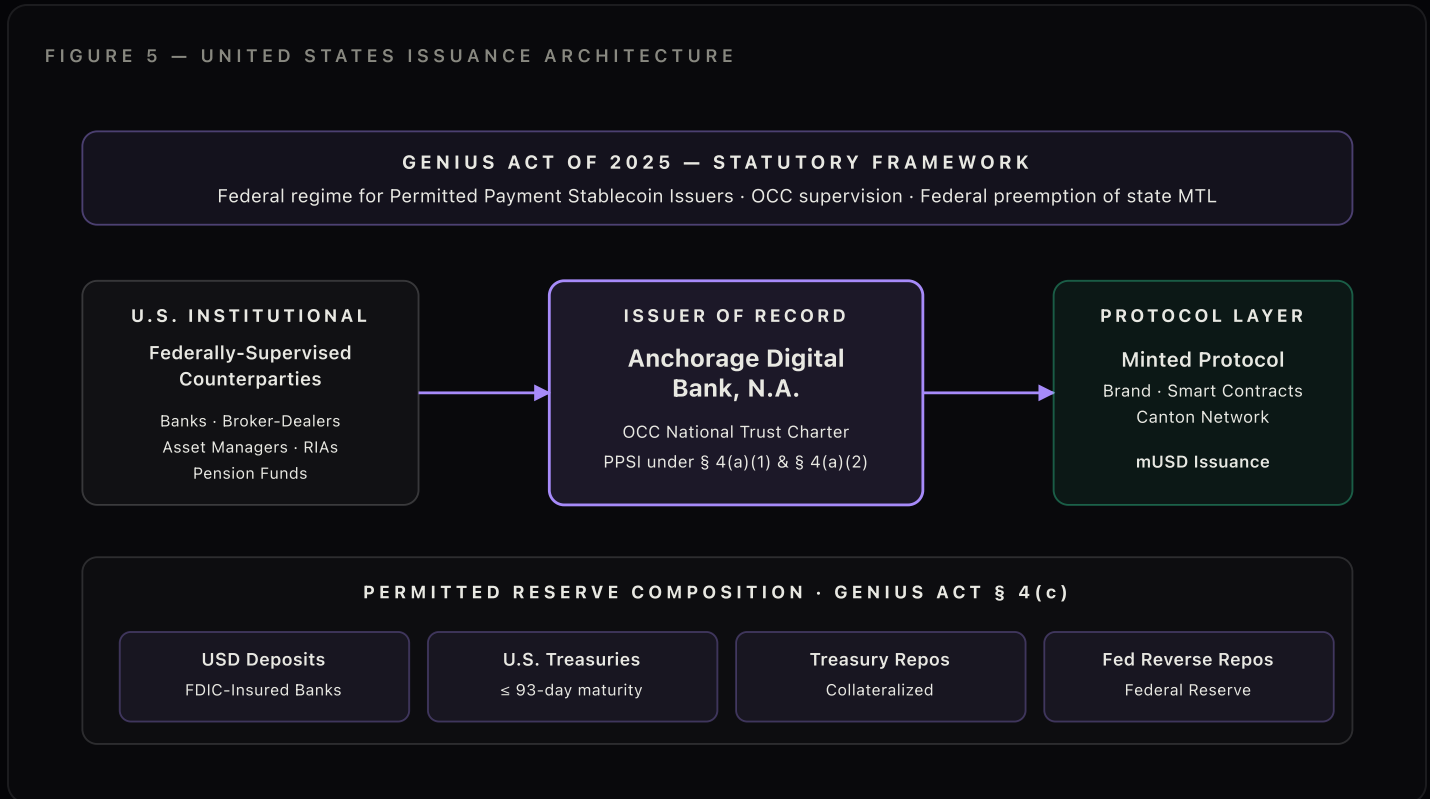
FIGURE 5 — UNITED STATES ISSUANCE ARCHITECTURE

GENIUS ACT OF 2025 — STATUTORY FRAMEWORK

Federal regime for Permitted Payment Stablecoin Issuers · OCC supervision · Federal preemption of state MTL

U.S. INSTITUTIONAL

Federally-Supervised Counterparties

Banks · Broker-Dealers
Asset Managers · RIAs
Pension Funds

ISSUER OF RECORD

Anchorage Digital Bank, N.A.

OCC National Trust Charter
PPSI under § 4(a)(1) & § 4(a)(2)

PROTOCOL LAYER

Minted Protocol

Brand · Smart Contracts
Canton Network

mUSD Issuance

PERMITTED RESERVE COMPOSITION · GENIUS ACT § 4(c)

USD Deposits
FDIC-Insured Banks

U.S. Treasuries
≤ 93-day maturity

Treasury Repos
Collateralized

Fed Reverse Repos
Federal Reserve